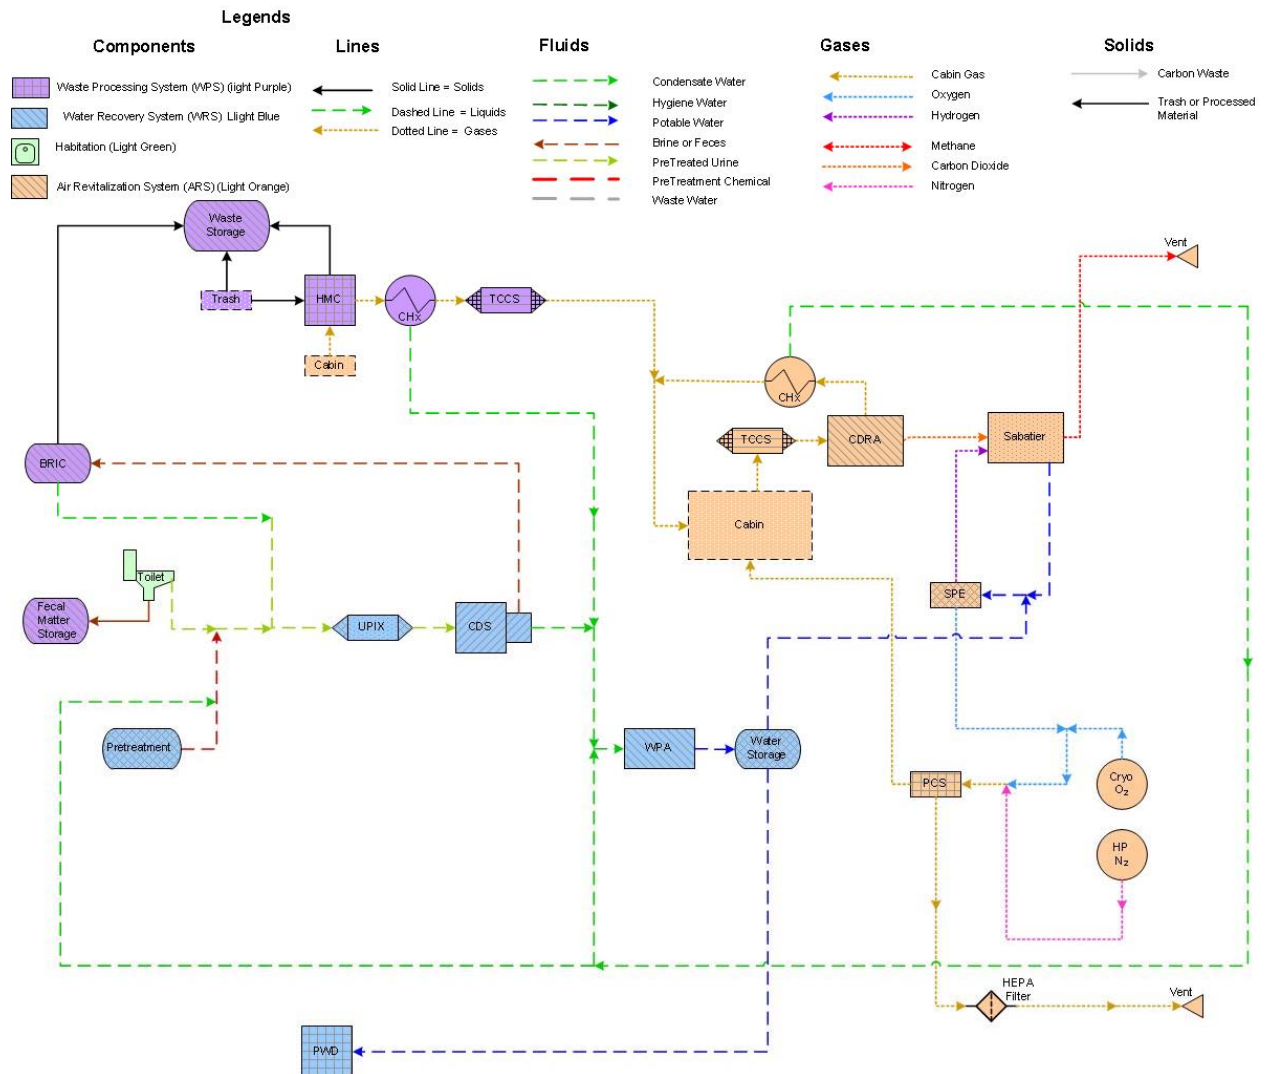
Legends

Components

Waste Processing System (WPS) (light Purple)

Water Recovery System (WRS) Light Blue

Habitation (Light Green)

Air Revitalization System (ARS) (Light Orange)

Lines

Solid Line = Solids

Dashed Line = Liquids

Dotted Line = Gases

Fluids

Condensate Water

Hygiene Water

Potable Water

Brine or Feces

PreTreated Urine

PreTreatment Chemical

Waste Water

Gases

Cabin Gas

Oxygen

Hydrogen

Methane

Carbon Dioxide

Nitrogen

Solids

Carbon Waste

Trash or Processed Material

Waste Storage

Trash

HMC

CHX

TCCS

Cabin

Vent

CHX

TCCS

CDRA

Sabatier

BRIC

Cabin

Toilet

Fecal Matter Storage

UPIX

CDS

SPE

Pretreatment

WPA

Water Storage

Cryo $O_2$

PCS

HP $N_2$

HEPA Filter

Vent

PWD